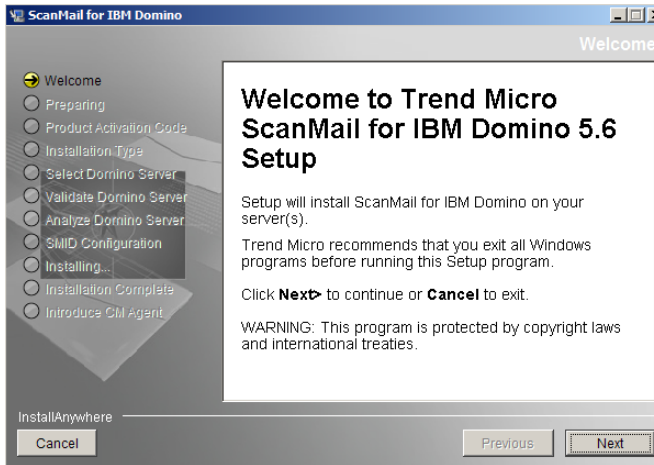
ScanMail for IBM Domino

Welcome

Welcome
Preparing
Product Activation Code
Installation Type
Select Domino Server
Validate Domino Server
Analyze Domino Server
SMID Configuration
Installing...
Installation Complete
Introduce CM Agent

Welcome to Trend Micro ScanMail for IBM Domino 5.6 Setup

Setup will install ScanMail for IBM Domino on your server(s).

Trend Micro recommends that you exit all Windows programs before running this Setup program.

Click Next> to continue or Cancel to exit.

WARNING: This program is protected by copyright laws and international treaties.

InstallAnywhere

Cancel

Previous

Next